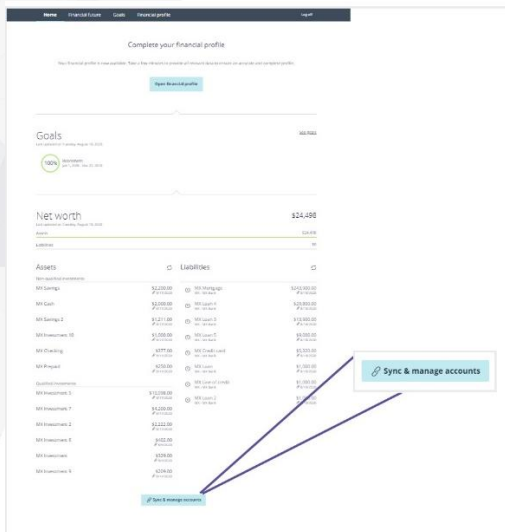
Home Financial future Goals Financial profile Log off

Complete your financial profile

Your financial profile is now available. Take a few minutes to provide all relevant details to start an accurate and complete profile.

Open financial profile

Goals

See more

Last updated on Tuesday, August 18, 2020

100% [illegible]

Net worth

$24,498

Last updated on Tuesday, August 18, 2020

Assets $24,498

Liabilities $0

Assets

Liabilities

Non-qualified investments

MX Savings $2,250.00

MX Cash $2,000.00

MX Savings 2 $1,211.00

MX Investment 10 $1,000.00

MX Checking $577.00

MX Prepaid $250.00

Qualified investments

MX Investment 5 $10,298.00

MX Investment 7 $4,200.00

MX Investment 2 $2,222.00

MX Investment 3 $432.00

MX Investment $329.00

MX Investment 4 $234.00

MX Mortgage $243,000.00

MX Loan 4 $20,860.00

MX Loan 3 $10,000.00

MX Loan 5 $4,000.00

MX Credit card $3,323.00

MX Loan $1,300.00

MX Line of credit $1,000.00

MX Loan 2 $1,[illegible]

Sync & manage accounts

Sync & manage accounts